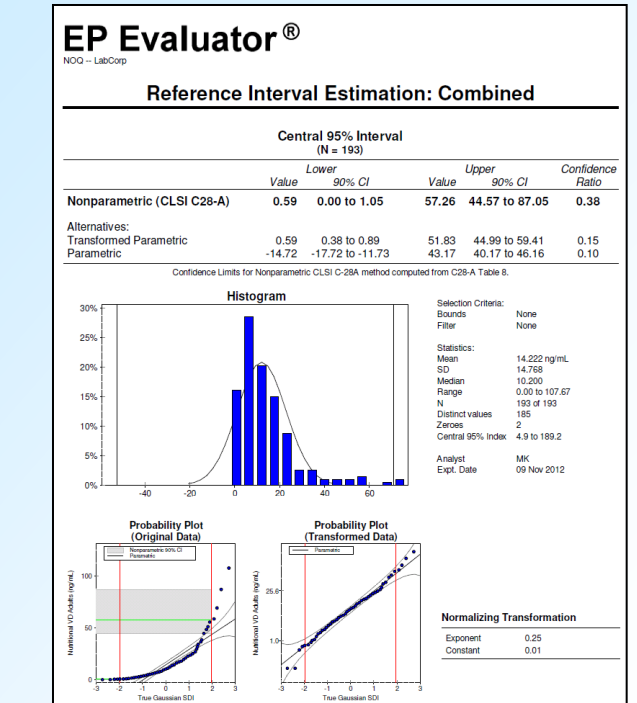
EP Evaluator®
NOQ -- LabCorp

Reference Interval Estimation: Combined

Central 95% Interval
(N = 193)

| | Lower Value | Lower 90% CI | Upper Value | Upper 90% CI | Confidence Ratio |
|---|---|---|---|---|---|
| Nonparametric (CLSI C28-A) | 0.59 | 0.00 to 1.05 | 57.26 | 44.57 to 87.05 | 0.38 |
| Alternatives: | | | | | |
| Transformed Parametric | 0.59 | 0.38 to 0.89 | 51.83 | 44.99 to 59.41 | 0.15 |
| Parametric | -14.72 | -17.72 to -11.73 | 43.17 | 40.17 to 46.16 | 0.10 |

Confidence Limits for Nonparametric CLSI C-28A method computed from C28-A Table 8.

Histogram
30% 25% 20% 15% 10% 5% 0%
-40 -20 0 20 40 60

Selection Criteria:
Bounds None
Filter None

Statistics:
Mean 14.222 ng/mL
SD 14.768
Median 10.200
Range 0.00 to 107.67
N 193 of 193
Distinct values 185
Zeroes 2
Central 95% Index 4.9 to 189.2

Analyst MK
Expt. Date 09 Nov 2012

Probability Plot
(Original Data)
Nonparametric 90% CI
Parametric
Nutritional VD Adults (ng/mL)
100 50 0
-3 -2 -1 0 1 2 3
True Gaussian SDI

Probability Plot
(Transformed Data)
Parametric
Nutritional VD Adults (ng/mL)
25.6 1.0 0
-3 -2 -1 0 1 2 3
True Gaussian SDI

Normalizing Transformation
Exponent 0.25
Constant 0.01